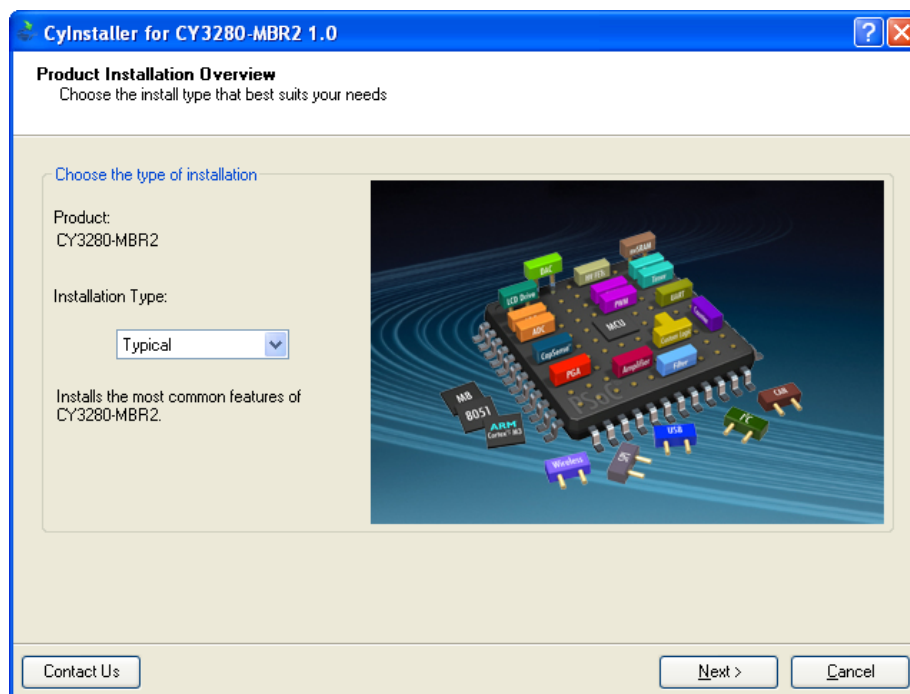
CyInstaller for CY3280-MBR2 1.0

Product Installation Overview
Choose the install type that best suits your needs

Choose the type of installation

Product:
CY3280-MBR2

Installation Type:

Typical

Installs the most common features of CY3280-MBR2.

DAC
RF FE
nvSRAM
LCD Drive
Timer
PWM
UART
ADC
MCU
Counter
CapSense
Custom Logic
PGA
Amplifier
Filter
PSoC
M8
8051
ARM Cortex-M3
CAN
I²C
USB
SPI
Wireless

Contact Us
Next >
Cancel